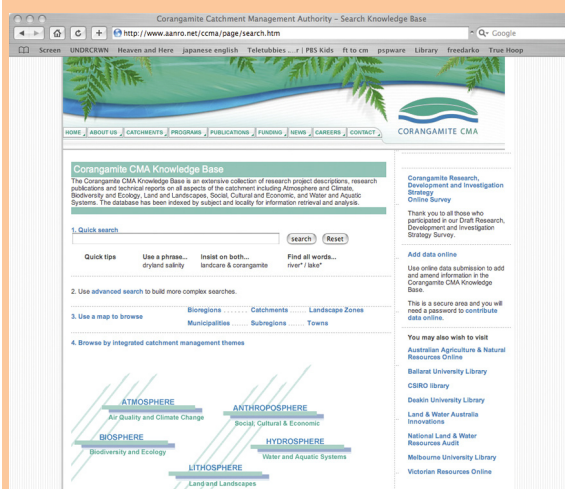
Corangamite Catchment Management Authority – Search Knowledge Base

http://www.aanro.net/ccma/page/search.htm

Google

Screen UNDRCRWN Heaven and Here japanese english Teletubbies ...r | PBS Kids ft to cm pspware Library freedarko True Hoop

HOME | ABOUT US | CATCHMENTS | PROGRAMS | PUBLICATIONS | FUNDING | NEWS | CAREERS | CONTACT

CORANGAMITE CMA

Corangamite CMA Knowledge Base

The Corangamite CMA Knowledge Base is an extensive collection of research project descriptions, research publications and technical reports on all aspects of the catchment including Atmosphere and Climate, Biodiversity and Ecology, Land and Landscapes, Social, Cultural and Economic, and Water and Aquatic Systems. The database has been indexed by subject and locality for information retrieval and analysis.

1. Quick search

search Reset

Quick tips
Use a phrase... dryland salinity
Insist on both... landcare & corangamite
Find all words... river* / lake*

2. Use advanced search to build more complex searches.

3. Use a map to browse
Bioregions ........ Catchments ....... Landscape Zones
Municipalities ....... Subregions ....... Towns

4. Browse by integrated catchment management themes

ATMOSPHERE
Air Quality and Climate Change
ANTHROPOSPHERE
Social, Cultural & Economic
BIOSPHERE
Biodiversity and Ecology
HYDROSPHERE
Water and Aquatic Systems
LITHOSPHERE
Land and Landscapes

Corangamite Research, Development and Investigation Strategy Online Survey

Thank you to all those who participated in our Draft Research, Development and Investigation Strategy Survey.

Add data online

Use online data submission to add and amend information in the Corangamite CMA Knowledge Base.

This is a secure area and you will need a password to contribute data online.

You may also wish to visit

Australian Agriculture & Natural Resources Online

Ballarat University Library

CSIRO library

Deakin University Library

Land & Water Australia Innovations

National Land & Water Resources Audit

Melbourne University Library

Victorian Resources Online